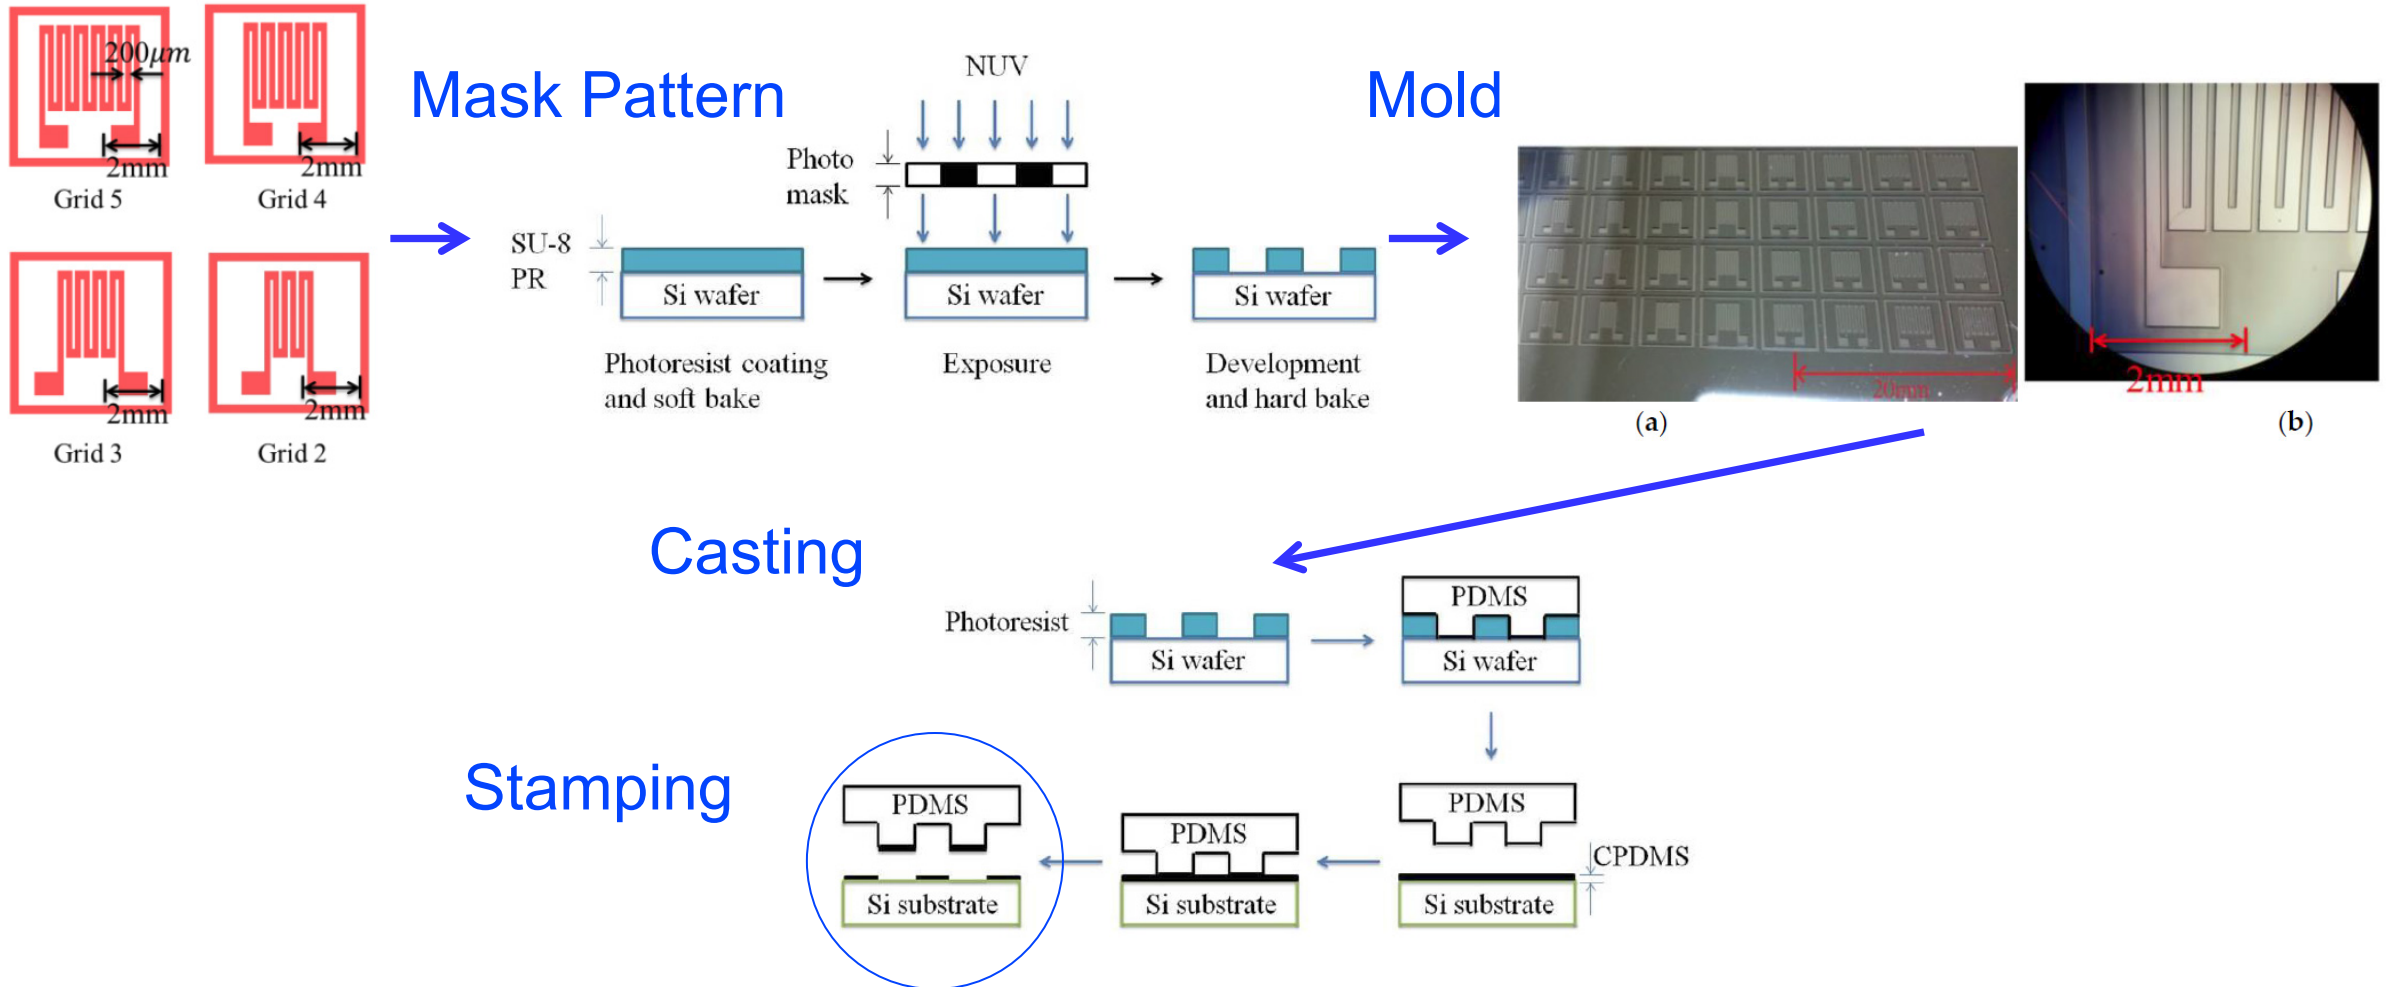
200$\mu m$
2mm
Grid 5
2mm
Grid 4
2mm
Grid 3
2mm
Grid 2

Mask Pattern

NUV
Photo mask
SU-8 PR
Si wafer
Photoresist coating and soft bake
Si wafer
Exposure
Si wafer
Development and hard bake

Mold

20mm
(a)
2mm
(b)

Casting

Photoresist
Si wafer
PDMS
Si wafer

Stamping

PDMS
Si substrate
PDMS
Si substrate
PDMS
CPDMS
Si substrate